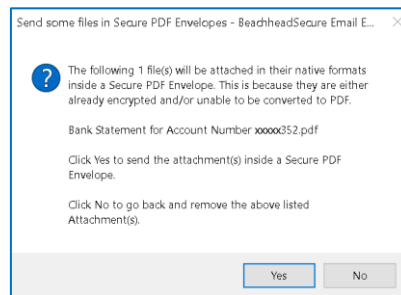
Send some files in Secure PDF Envelopes - BeachheadSecure Email E... ×

The following 1 file(s) will be attached in their native formats inside a Secure PDF Envelope. This is because they are either already encrypted and/or unable to be converted to PDF.

Bank Statement for Account Number xxxxx352.pdf

Click Yes to send the attachment(s) inside a Secure PDF Envelope.

Click No to go back and remove the above listed Attachment(s).

Yes No